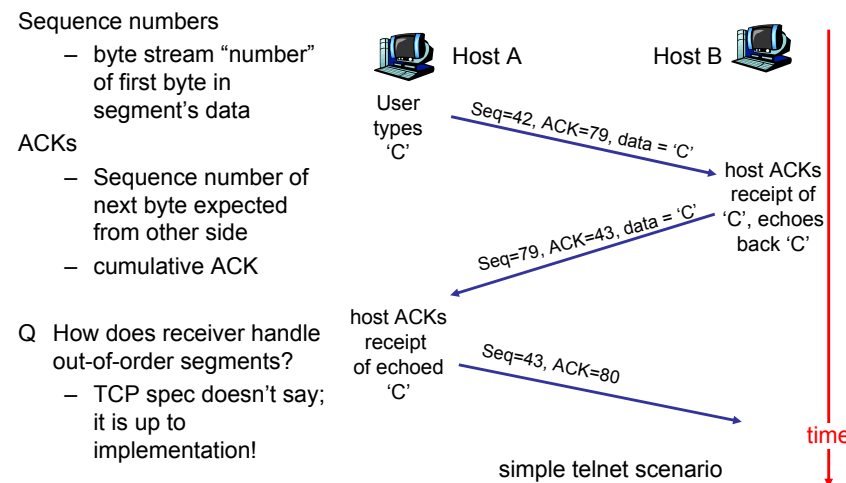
Sequence numbers

– byte stream “number” of first byte in segment’s data

ACKs

– Sequence number of next byte expected from other side

– cumulative ACK

Q How does receiver handle out-of-order segments?

– TCP spec doesn’t say; it is up to implementation!

Host A

Host B

User types ‘C’

Seq=42, ACK=79, data = ‘C’

host ACKs receipt of ‘C’, echoes back ‘C’

Seq=79, ACK=43, data = ‘C’

host ACKs receipt of echoed ‘C’

Seq=43, ACK=80

time

simple telnet scenario